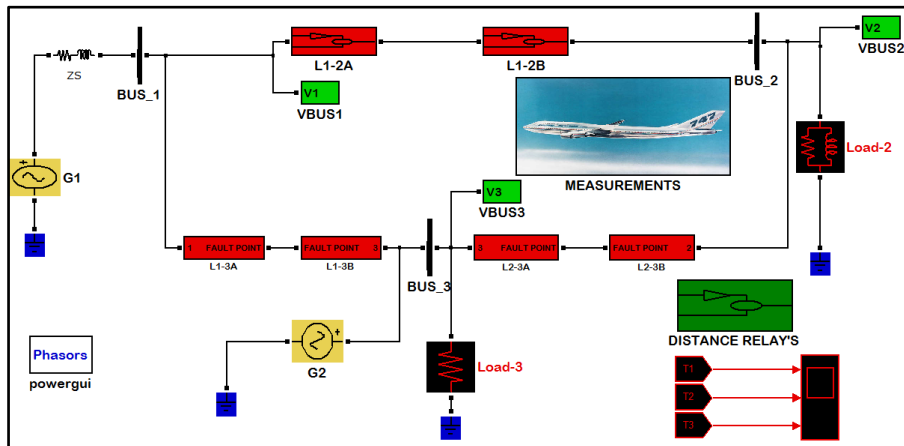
ZS

BUS_1

L1-2A

L1-2B

BUS_2

V2

VBUS2

V1

VBUS1

747

MEASUREMENTS

Load-2

G1

V3

VBUS3

1 FAULT POINT

L1-3A

FAULT POINT 3

L1-3B

BUS_3

3 FAULT POINT

L2-3A

FAULT POINT 2

L2-3B

DISTANCE RELAY'S

Phasors

powergui

G2

Load-3

T1

T2

T3